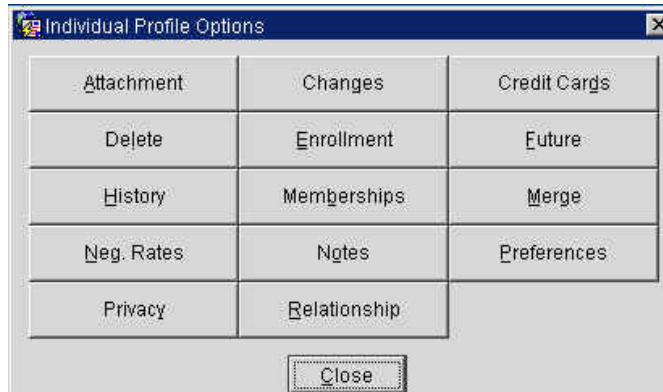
Individual Profile Options

| Attachment | Changes | Credit Cards |
|---|---|---|
| Delete | Enrollment | Future |
| History | Memberships | Merge |
| Neg. Rates | Notes | Preferences |
| Privacy | Relationship | |

Close